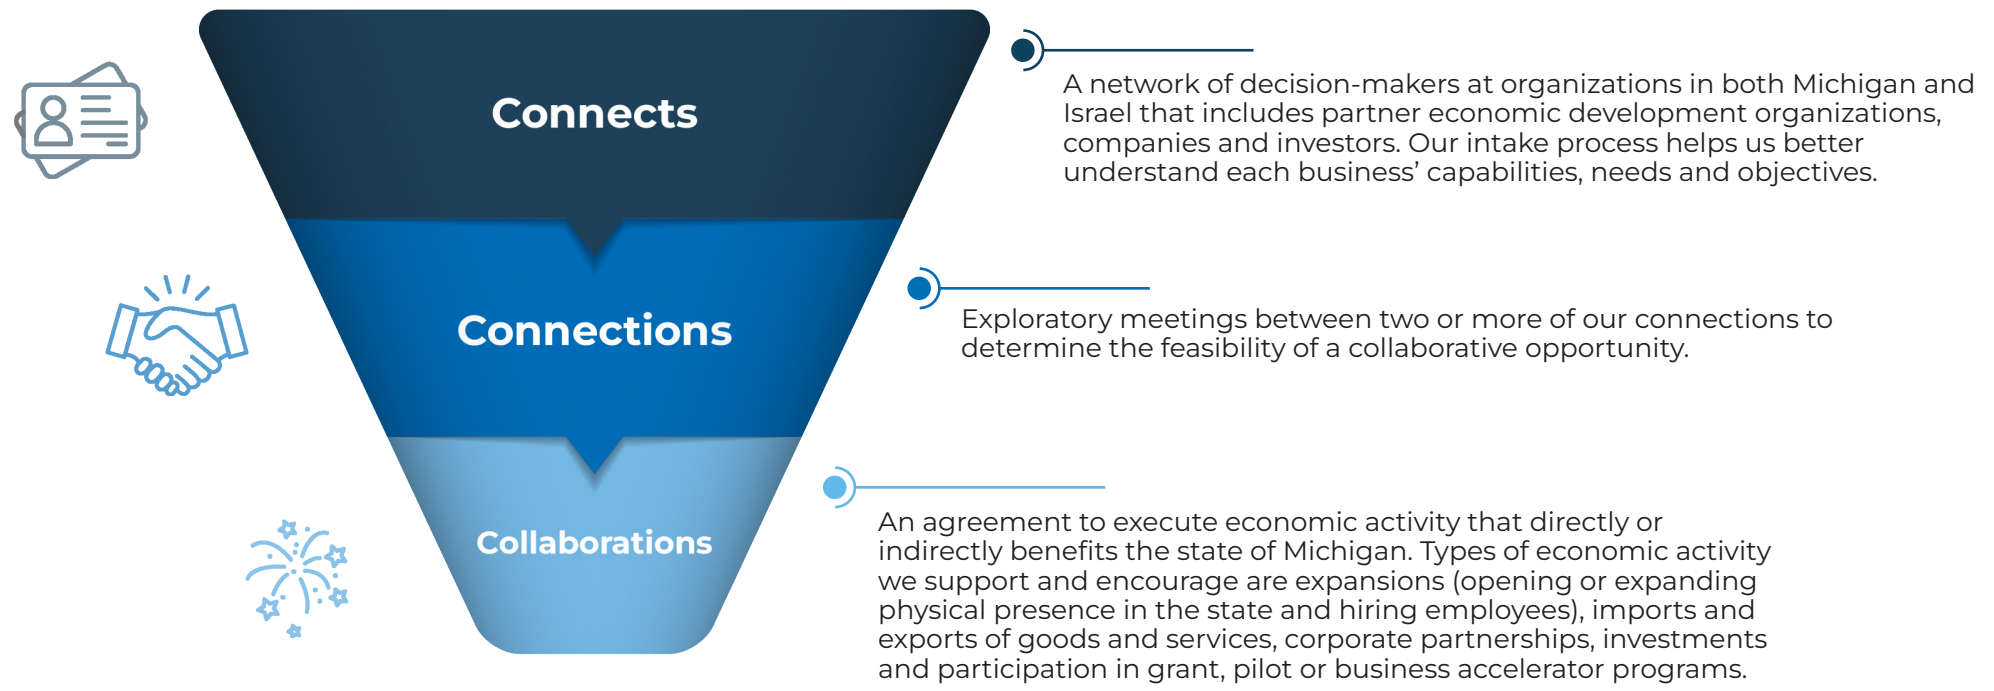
Connects

A network of decision-makers at organizations in both Michigan and Israel that includes partner economic development organizations, companies and investors. Our intake process helps us better understand each business' capabilities, needs and objectives.

Connections

Exploratory meetings between two or more of our connections to determine the feasibility of a collaborative opportunity.

Collaborations

An agreement to execute economic activity that directly or indirectly benefits the state of Michigan. Types of economic activity we support and encourage are expansions (opening or expanding physical presence in the state and hiring employees), imports and exports of goods and services, corporate partnerships, investments and participation in grant, pilot or business accelerator programs.